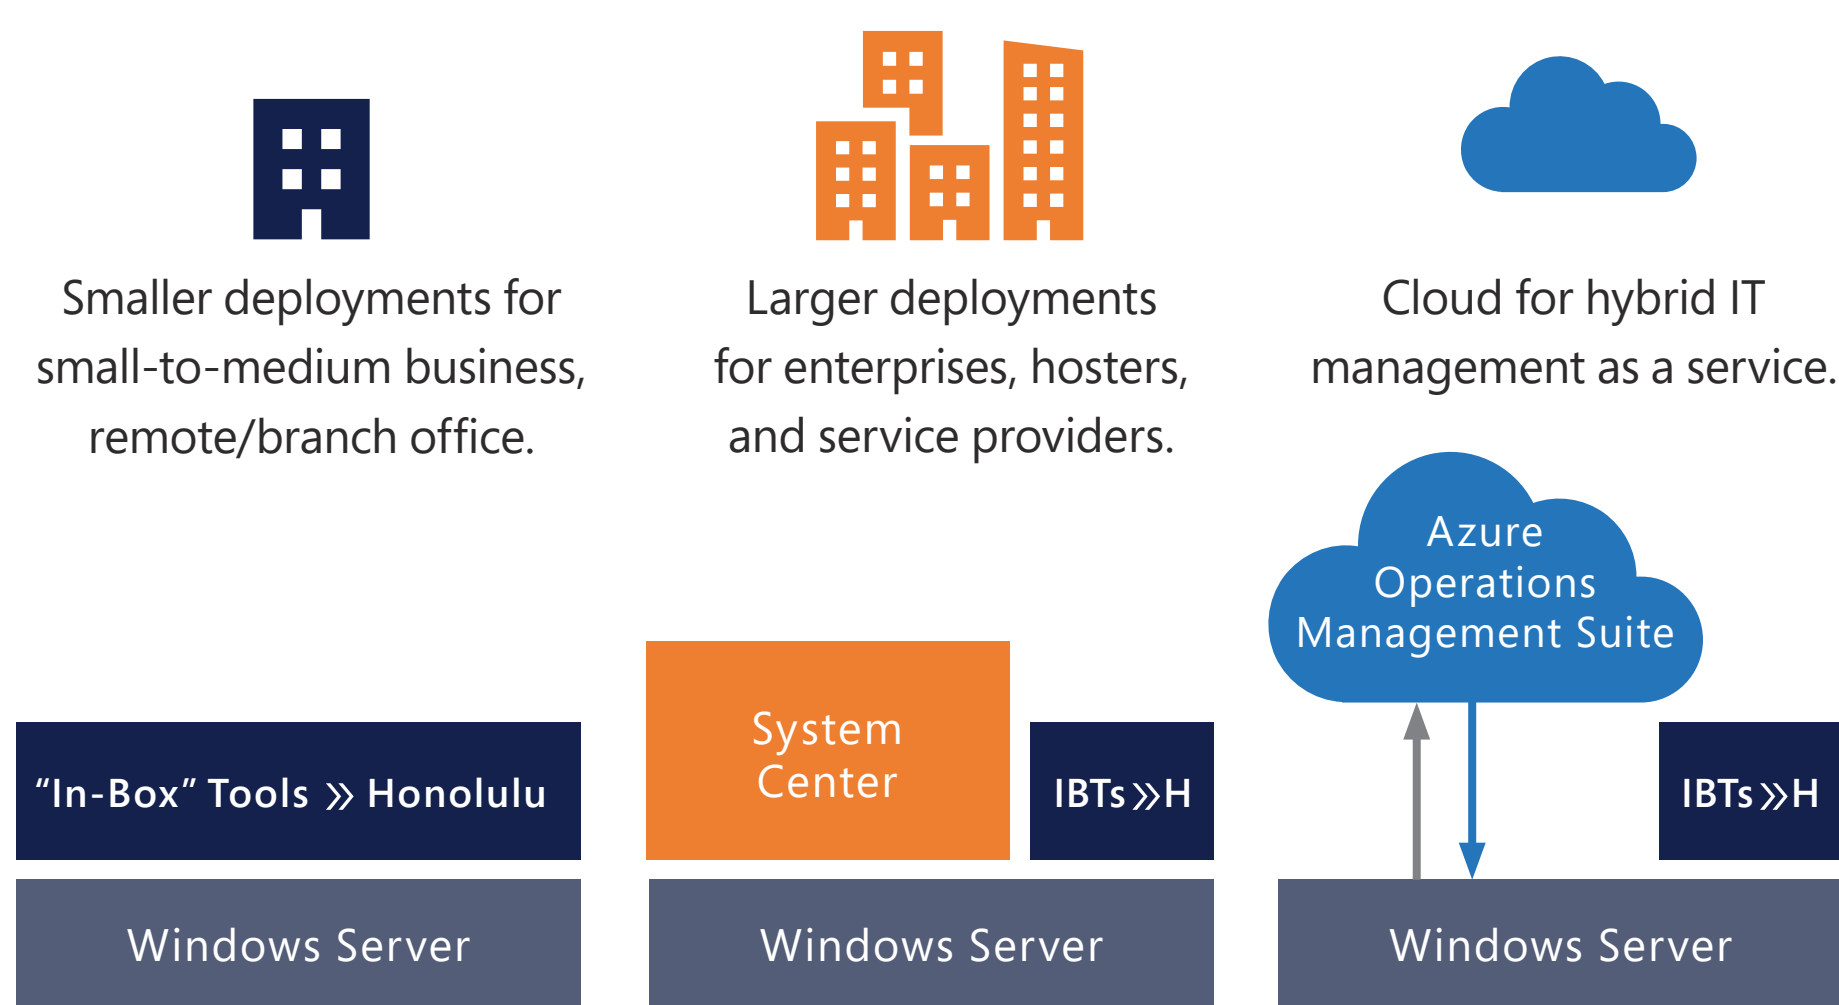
Smaller deployments for small-to-medium business, remote/branch office.

Larger deployments for enterprises, hosters, and service providers.

Cloud for hybrid IT management as a service.

Azure Operations Management Suite

“In-Box” Tools » Honolulu

Windows Server

System Center

IBTs»H

Windows Server

IBTs»H

Windows Server